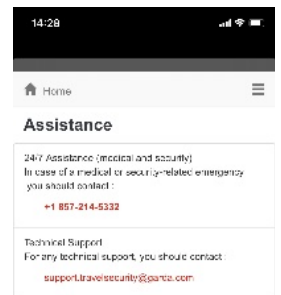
14:28

Home

Assistance

24/7 Assistance (medical and security)
In case of a medical or security-related emergency you should contact :

+1 857-214-5332

Technical Support
For any technical support, you should contact :

support.travelsecurity@garda.com